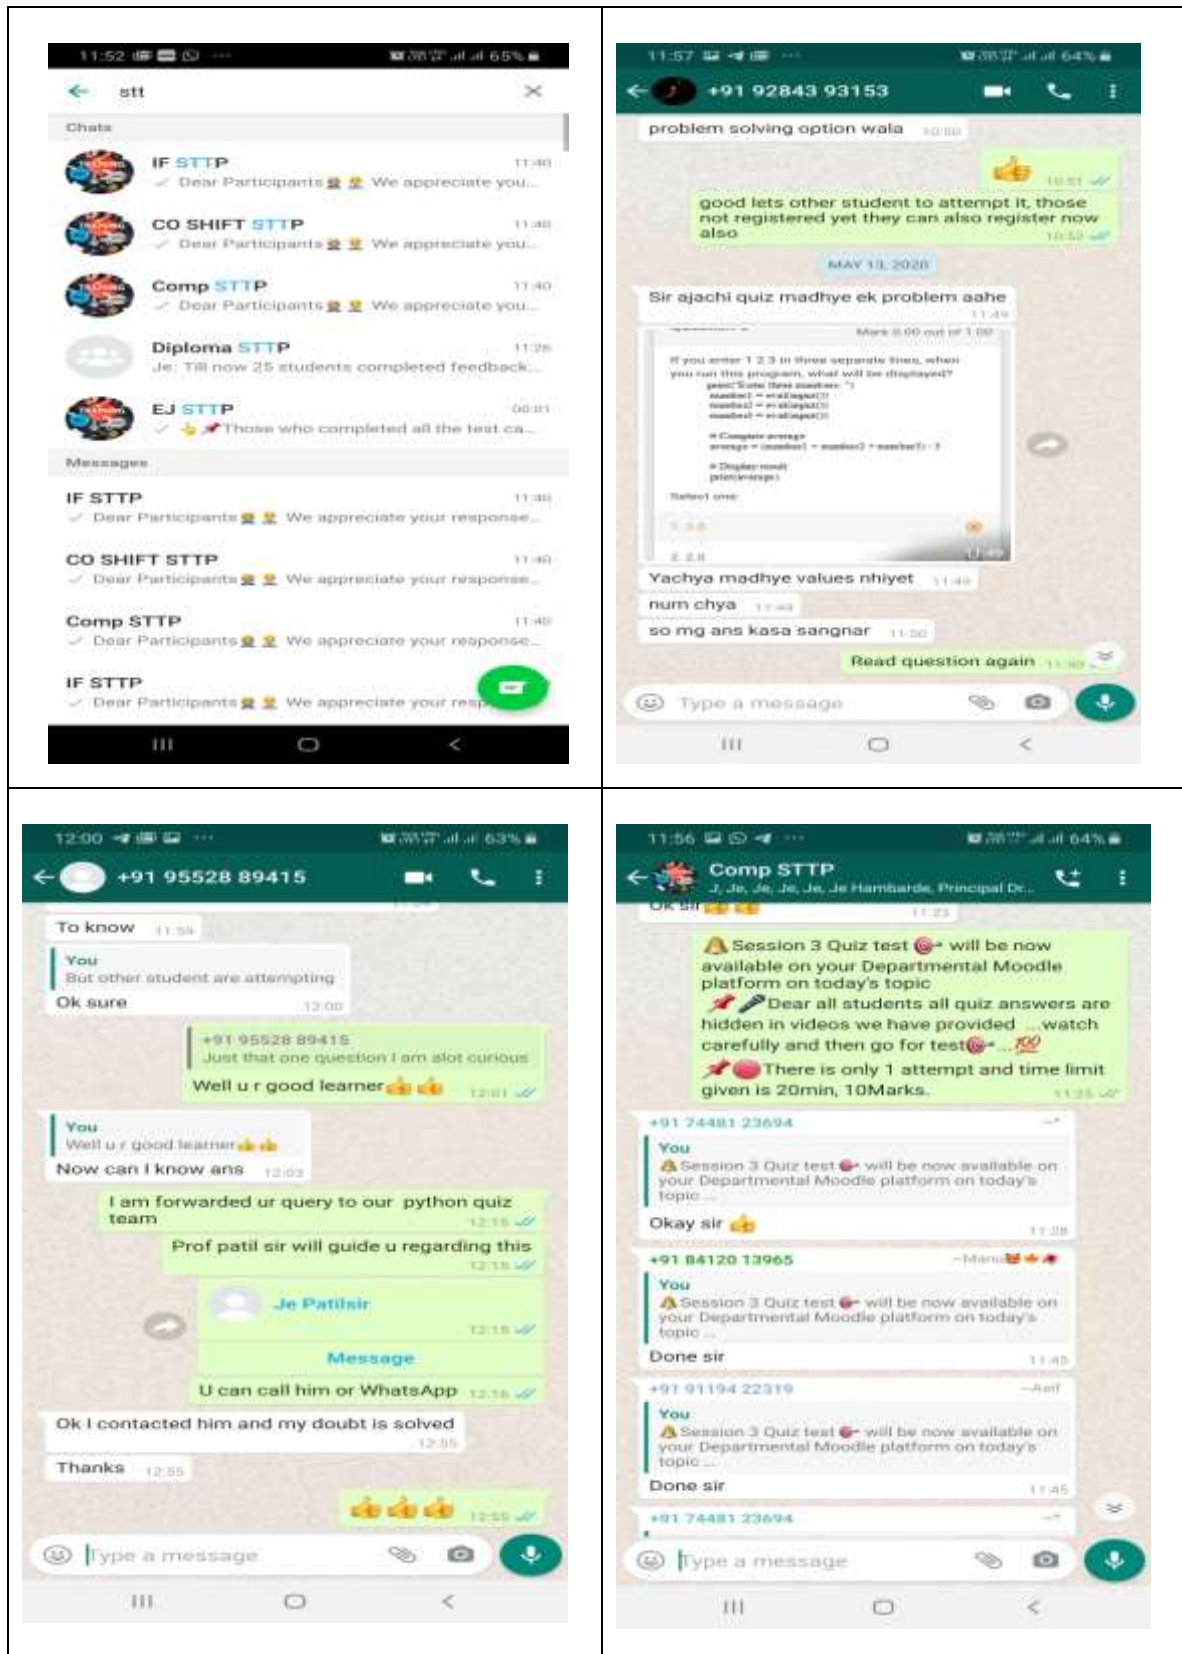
11:52 65%

stt

Chats

IF STTP 11:40
Dear Participants We appreciate you...

CO SHIFT STTP 11:40
Dear Participants We appreciate you...

Comp STTP 11:40
Dear Participants We appreciate you...

Diploma STTP 11:28
Je: Till now 25 students completed feedback...

EJ STTP 00:01
Those who completed all the test ca...

Messages

IF STTP 11:40
Dear Participants We appreciate your response...

CO SHIFT STTP 11:40
Dear Participants We appreciate your response...

Comp STTP 11:40
Dear Participants We appreciate your response...

IF STTP
Dear Participants We appreciate your res...

11:57 64%

+91 92843 93153

problem solving option wala 10:50

10:51

good lets other student to attempt it, those not registered yet they can also register now also 10:52

MAY 13, 2020

Sir ajachi quiz madhye ek problem aahe 11:49

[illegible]

11:49

Yachya madhye values nhiyet 11:49

num chya 11:49

so mg ans kasa sangnar 11:50

Read question again 11:50

Type a message

12:00 63%

+91 95528 89415

To know 11:59

You
But other student are attempting
Ok sure 12:00

+91 95528 89415
Just that one question I am alot curious
Well u r good learner 12:01

You
Well u r good learner
Now can I know ans 12:03

I am forwarded ur query to our python quiz team 12:15

Prof patil sir will guide u regarding this 12:15

Je Patilsir 12:15

Message

U can call him or WhatsApp 12:16

Ok I contacted him and my doubt is solved 12:55

Thanks 12:55

12:55

Type a message

11:56 64%

Comp STTP
J, Je, Je, Je, Je, Je Hambarde, Principal Dr...

Ok sir 11:23

Session 3 Quiz test will be now available on your Departmental Moodle platform on today's topic
Dear all students all quiz answers are hidden in videos we have provided ...watch carefully and then go for test ...
There is only 1 attempt and time limit given is 20min, 10Marks. 11:25

+91 74481 23694
You
Session 3 Quiz test will be now available on your Departmental Moodle platform on today's topic
Okay sir 11:28

+91 84120 13965 ~Manu
You
Session 3 Quiz test will be now available on your Departmental Moodle platform on today's topic
Done sir 11:45

+91 91194 22319 ~Asif
You
Session 3 Quiz test will be now available on your Departmental Moodle platform on today's topic ...
Done sir 11:45

+91 74481 23694

Type a message